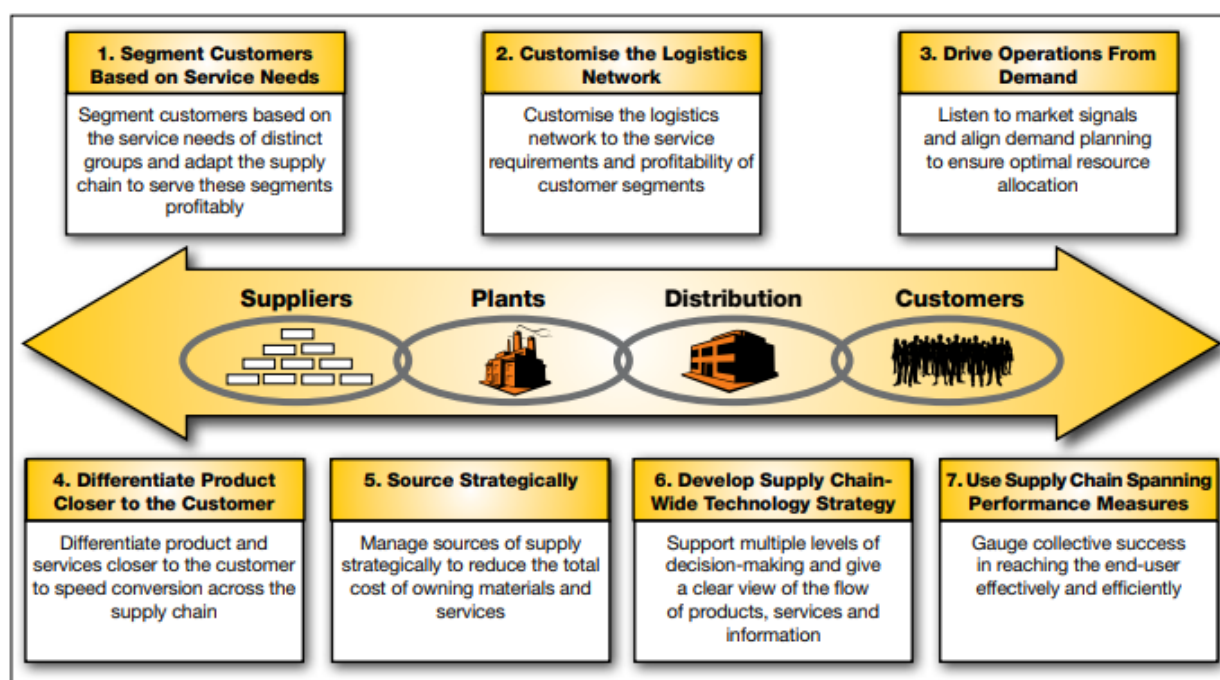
1. Segment Customers Based on Service Needs

Segment customers based on the service needs of distinct groups and adapt the supply chain to serve these segments profitably

2. Customise the Logistics Network

Customise the logistics network to the service requirements and profitability of customer segments

3. Drive Operations From Demand

Listen to market signals and align demand planning to ensure optimal resource allocation

Suppliers

Plants

Distribution

Customers

4. Differentiate Product Closer to the Customer

Differentiate product and services closer to the customer to speed conversion across the supply chain

5. Source Strategically

Manage sources of supply strategically to reduce the total cost of owning materials and services

6. Develop Supply Chain-Wide Technology Strategy

Support multiple levels of decision-making and give a clear view of the flow of products, services and information

7. Use Supply Chain Spanning Performance Measures

Gauge collective success in reaching the end-user effectively and efficiently